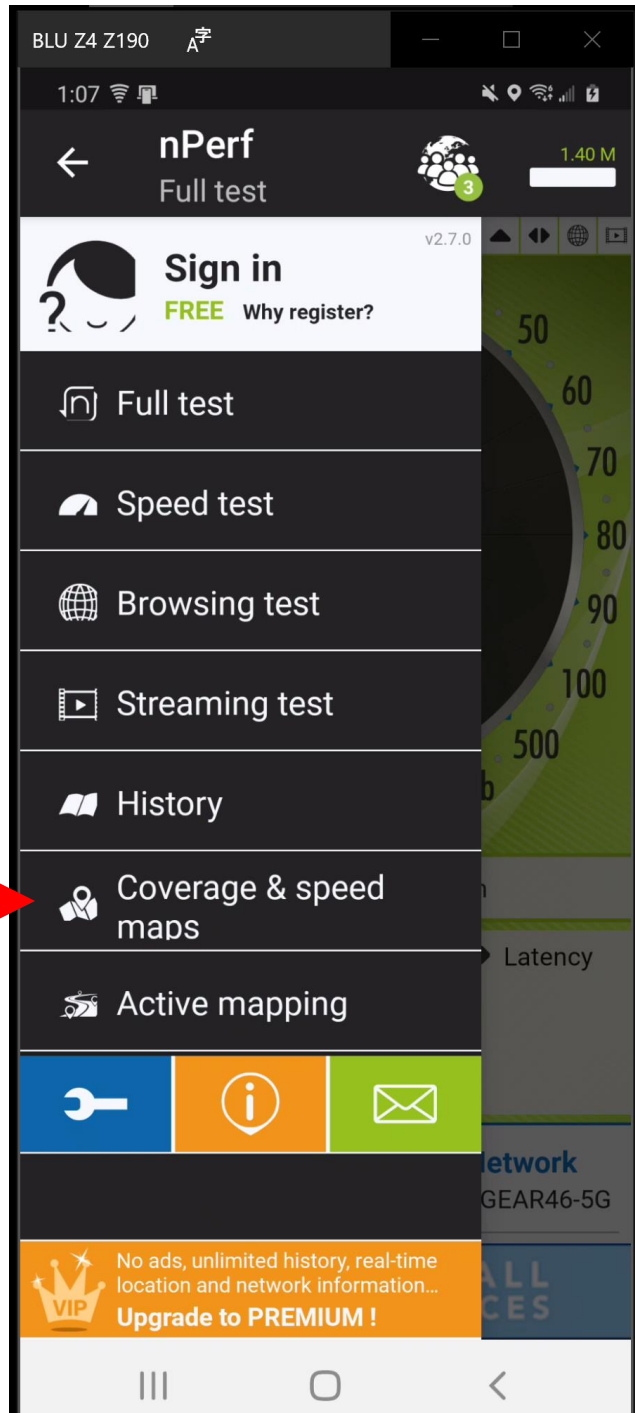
BLU Z4 Z190

1:07

nPerf
Full test

3

1.40 M

v2.7.0

Sign in
FREE Why register?

50
60
70
80
90
100
500

Full test

Speed test

Browsing test

Streaming test

History

Coverage & speed maps

Latency

Active mapping

letwork
GEAR46-5G

VIP
No ads, unlimited history, real-time location and network information...
Upgrade to PREMIUM !